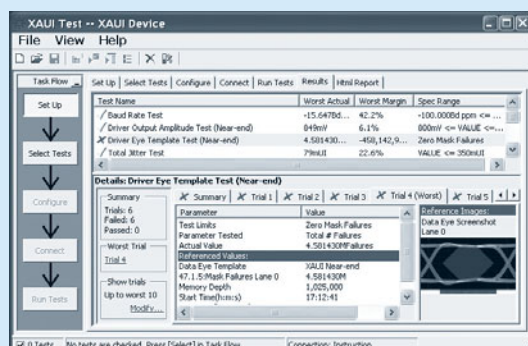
XAUI Test -- XAUI Device

File View Help

Task Flow

Set Up

Select Tests

Configure

Connect

Run Tests

Set Up | Select Tests | Configure | Connect | Run Tests | Results | Html Report

| Test Name | Worst Actual | Worst Margin | Spec Range |
|---|---|---|---|
| Baud Rate Test | -15.6478d... | 42.2% | -100.0008d ppm <= ... |
| Driver Output Amplitude Test (Near-end) | 849mV | 6.1% | 800mV <= VALUE <=... |
| Driver Eye Template Test (Near-end) | 4.58143 0... | -458,142,9... | Zero Mask Failures |
| Total Jitter Test | 79mUI | 22.6% | VALUE <= 350mUI |

Details: Driver Eye Template Test (Near-end)

Summary
Trials: 6
Failed: 6
Passed: 0

Worst Trial
Trial 4

Show trials
Up to worst 10
Modify...

Summary | Trial 1 | Trial 2 | Trial 3 | Trial 4 (Worst) | Trial 5

| Parameter | Value |
|---|---|
| Test Limits | Zero Mask Failures |
| Parameter Tested | Total # Failures |
| Actual Value | 4.581430MFailures |
| Referenced Values: | |
| Data Eye Template | XAUI Near-end |
| 47.1.5:Mask Failures Lane 0 | 4.581430M |
| Memory Depth | 1,025,000 |
| Start Time(h:m:s) | 17:12:41 |

Reference Images:
Data Eye Screenshot
Lane 0

0 Tests | No tests are checked. Press [Select] in Task Flow | Connection: Instruction